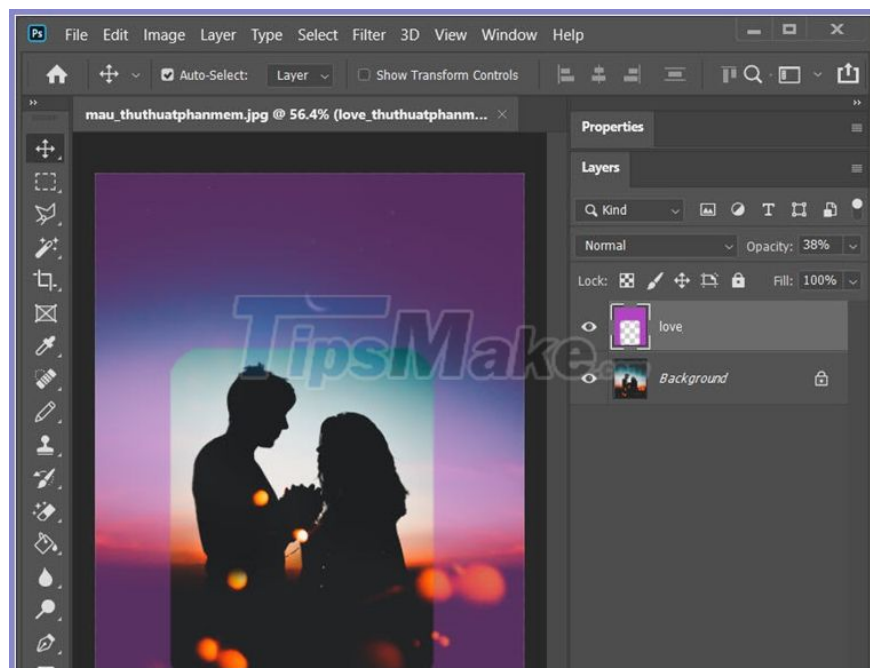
Ps File Edit Image Layer Type Select Filter 3D View Window Help

Auto-Select: Layer Show Transform Controls

mau_thuthuatphanmem.jpg @ 56.4% (love_thuthuatphanm... ×

Properties

Layers

Kind

Normal

Opacity: 38%

Lock:

Fill: 100%

love

Background

TipsMake.com